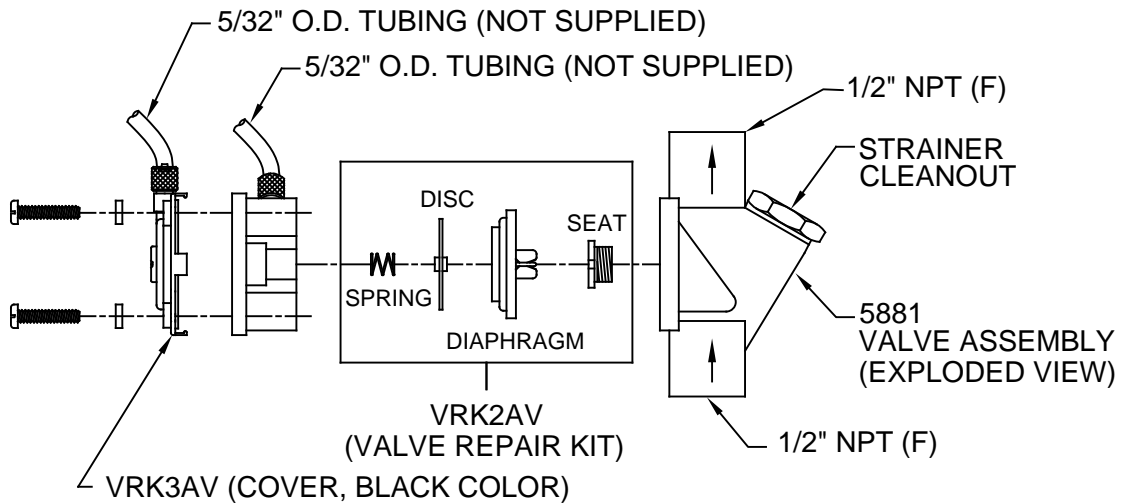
5/32" O.D. TUBING (NOT SUPPLIED)

5/32" O.D. TUBING (NOT SUPPLIED)

1/2" NPT (F)

STRAINER CLEANOUT

DISC

SEAT

SPRING

DIAPHRAGM

5881
VALVE ASSEMBLY
(EXPLODED VIEW)

VRK2AV
(VALVE REPAIR KIT)

1/2" NPT (F)

VRK3AV (COVER, BLACK COLOR)